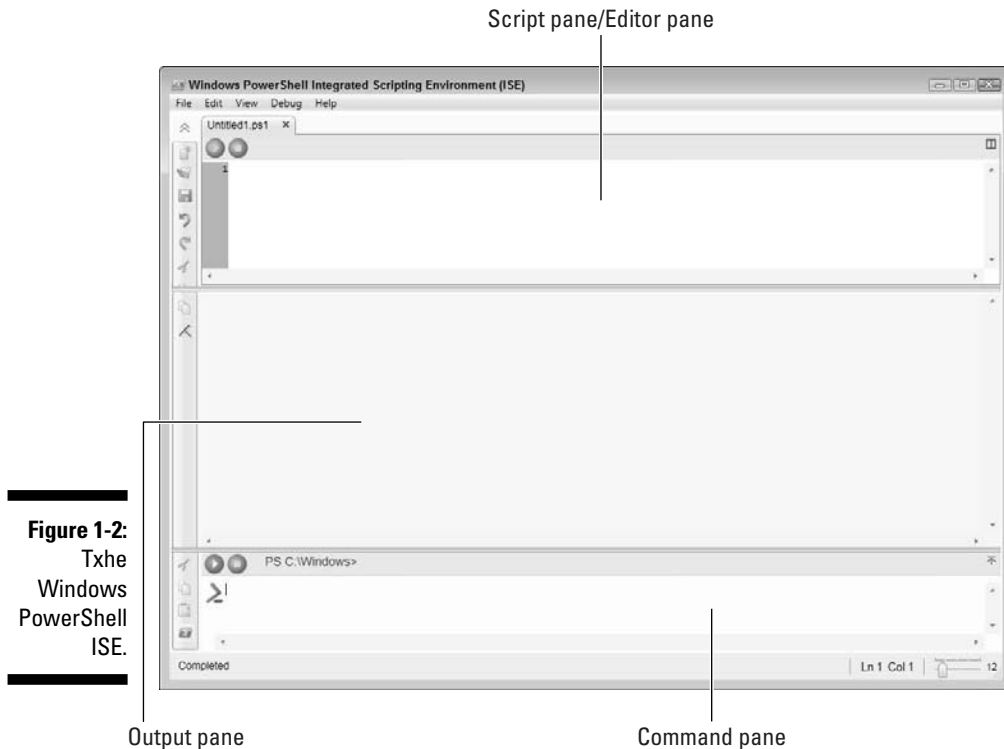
Script pane/Editor pane

Windows PowerShell Integrated Scripting Environment (ISE)

File Edit View Debug Help

Untitled1.ps1 ×

1

PS C:\Windows>

>

Completed

Ln 1 Col 1

12

**Figure 1-2:** Txhe Windows PowerShell ISE.

Output pane

Command pane